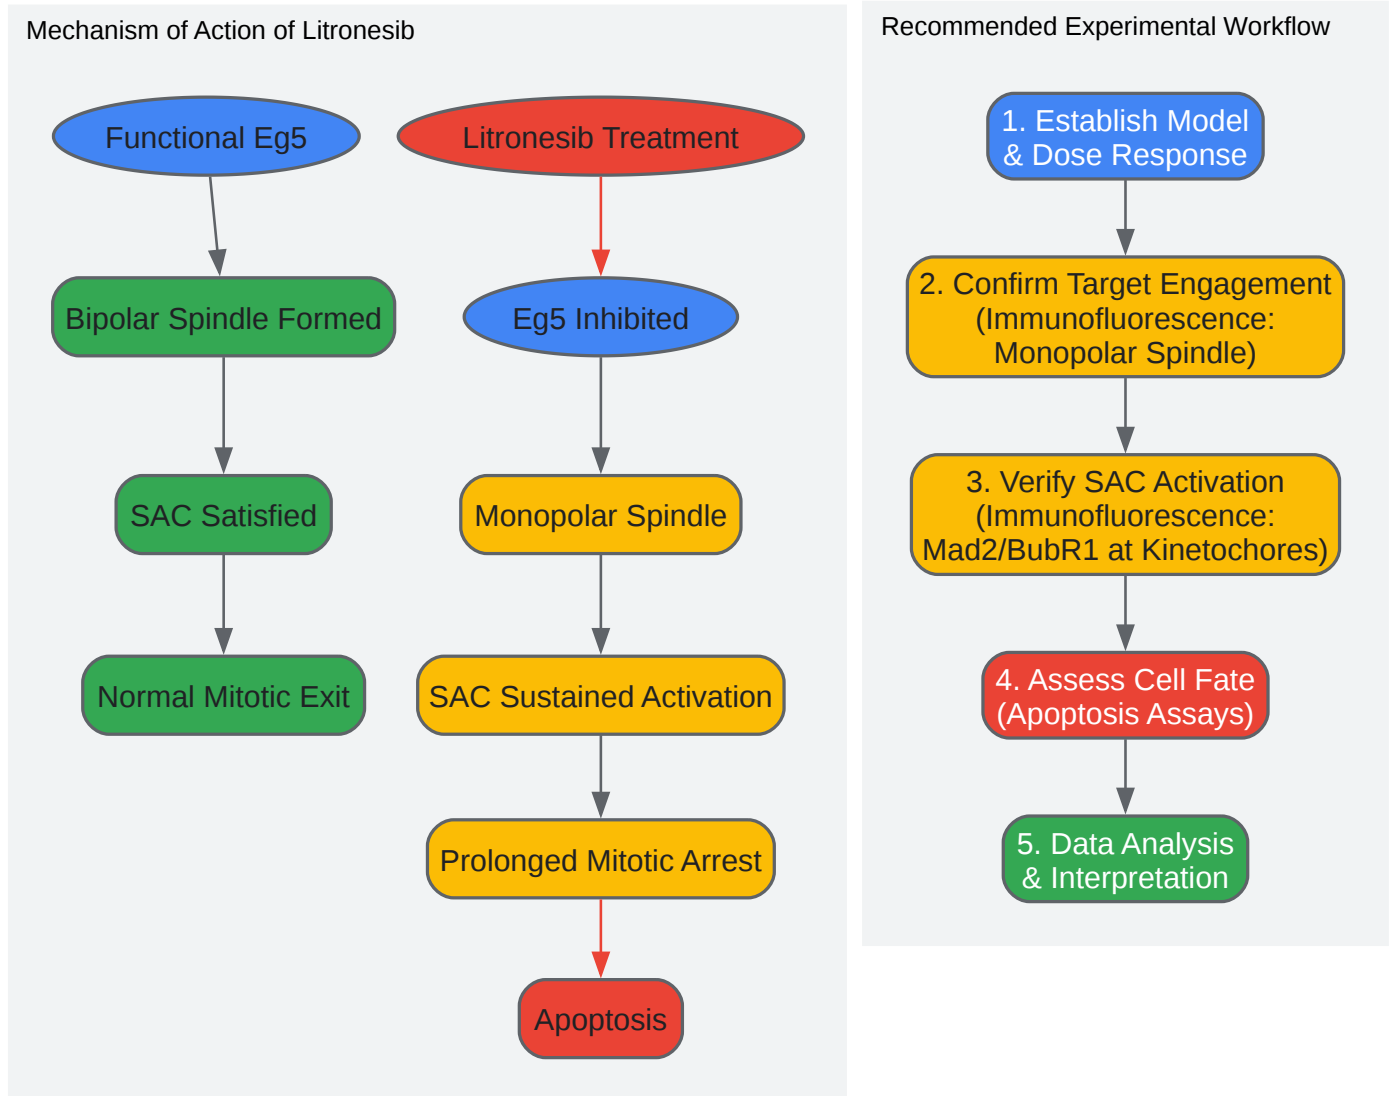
Mechanism of Action of Litronesib

Functional Eg5

Bipolar Spindle Formed

SAC Satisfied

Normal Mitotic Exit

Litronesib Treatment

Eg5 Inhibited

Monopolar Spindle

SAC Sustained Activation

Prolonged Mitotic Arrest

Apoptosis

Recommended Experimental Workflow

1. Establish Model & Dose Response

2. Confirm Target Engagement (Immunofluorescence: Monopolar Spindle)

3. Verify SAC Activation (Immunofluorescence: Mad2/BubR1 at Kinetochores)

4. Assess Cell Fate (Apoptosis Assays)

5. Data Analysis & Interpretation